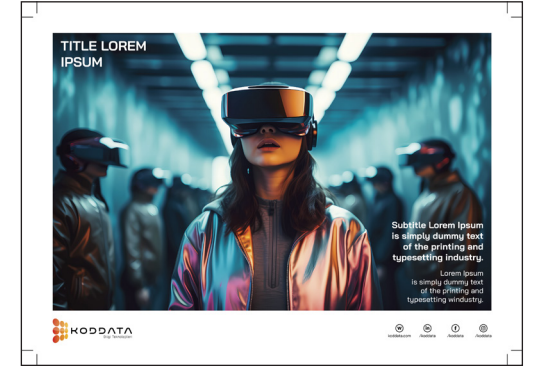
TITLE LOREM IPSUM

Subtitle Lorem Ipsum is simply dummy text of the printing and typesetting industry.

Lorem Ipsum is simply dummy text of the printing and typesetting windustry.

KODDATA
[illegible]

koddata.com /koddata /koddata /koddata